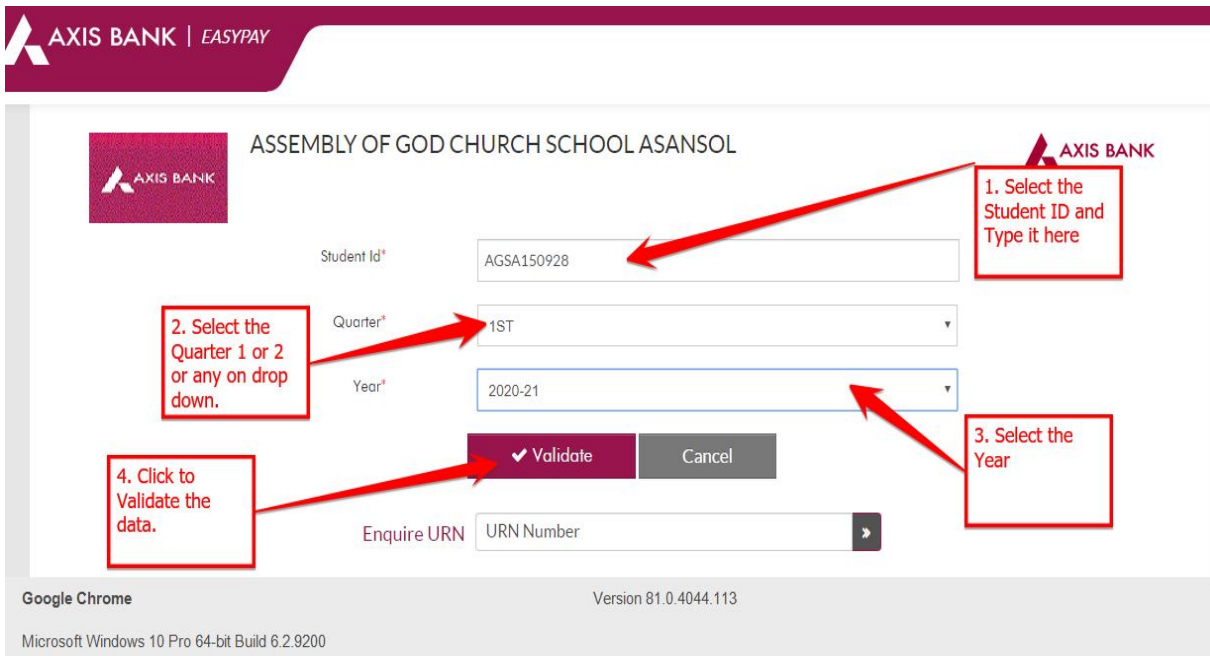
AXIS BANK | EASYPAY

AXIS BANK

ASSEMBLY OF GOD CHURCH SCHOOL ASANSOL

AXIS BANK

1. Select the Student ID and Type it here

Student Id*

AGSA150928

2. Select the Quarter 1 or 2 or any on drop down.

Quarter*

1ST

Year*

2020-21

3. Select the Year

Validate

Cancel

4. Click to Validate the data.

Enquire URN

URN Number

»

Google Chrome

Version 81.0.4044.113

Microsoft Windows 10 Pro 64-bit Build 6.2.9200